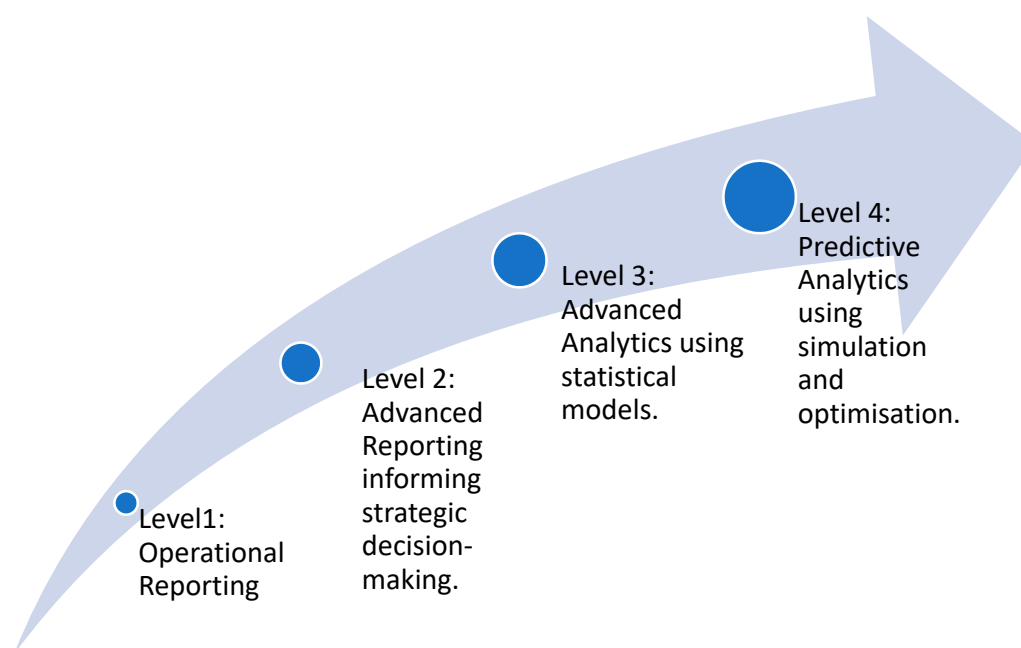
Level1: Operational Reporting

Level 2: Advanced Reporting informing strategic decision-making.

Level 3: Advanced Analytics using statistical models.

Level 4: Predictive Analytics using simulation and optimisation.